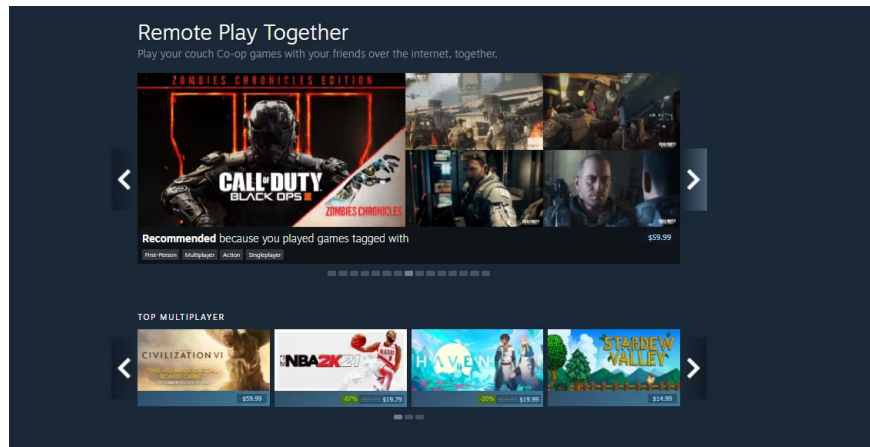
Remote Play Together

Play your couch Co-op games with your friends over the internet, together.

ZOMBIES CHRONICLES EDITION

CALL OF DUTY BLACK OPS III

ZOMBIES CHRONICLES

**Recommended** because you played games tagged with

First-Person Multiplayer Action Singleplayer

$59.99

TOP MULTIPLAYER

CIVILIZATION VI

$59.99

NBA 2K21

-67% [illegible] $19.79

HAVEN

-20% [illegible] $19.99

STARDEW VALLEY

$14.99